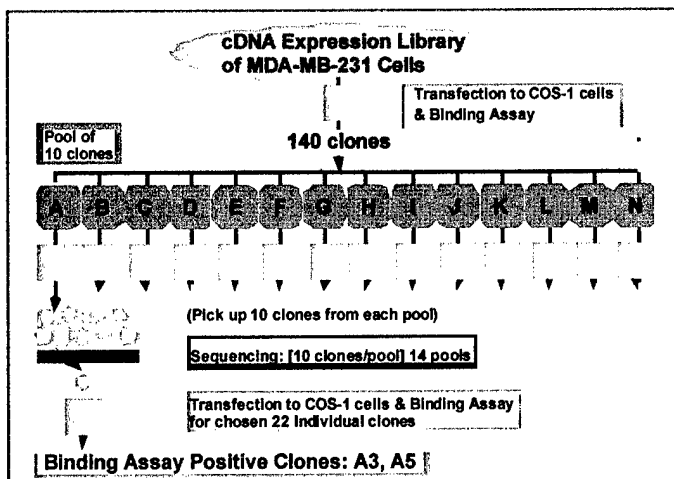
cDNA Expression Library of MDA-MB-231 Cells

Transfection to COS-1 cells & Binding Assay

Pool of 10 clones

140 clones

A B C D E F G H I J K L M N

(Pick up 10 clones from each pool)

Sequencing: [10 clones/pool] 14 pools

Transfection to COS-1 cells & Binding Assay for chosen 22 individual clones

Binding Assay Positive Clones: A3, A5